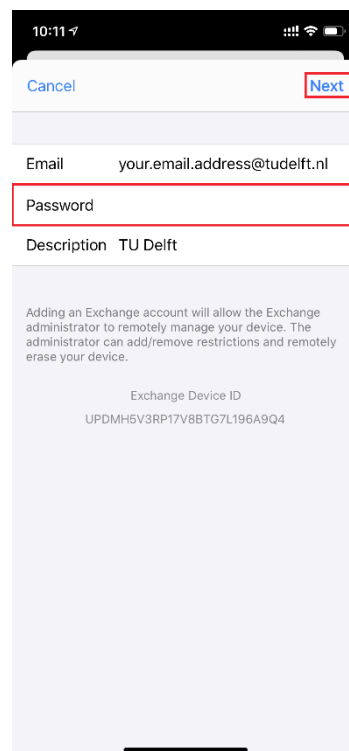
10:11

Cancel

Next

Email your.email.address@tudelft.nl

Password

Description TU Delft

Adding an Exchange account will allow the Exchange administrator to remotely manage your device. The administrator can add/remove restrictions and remotely erase your device.

Exchange Device ID

UPDMH5V3RP17V8BTG7L196A9Q4